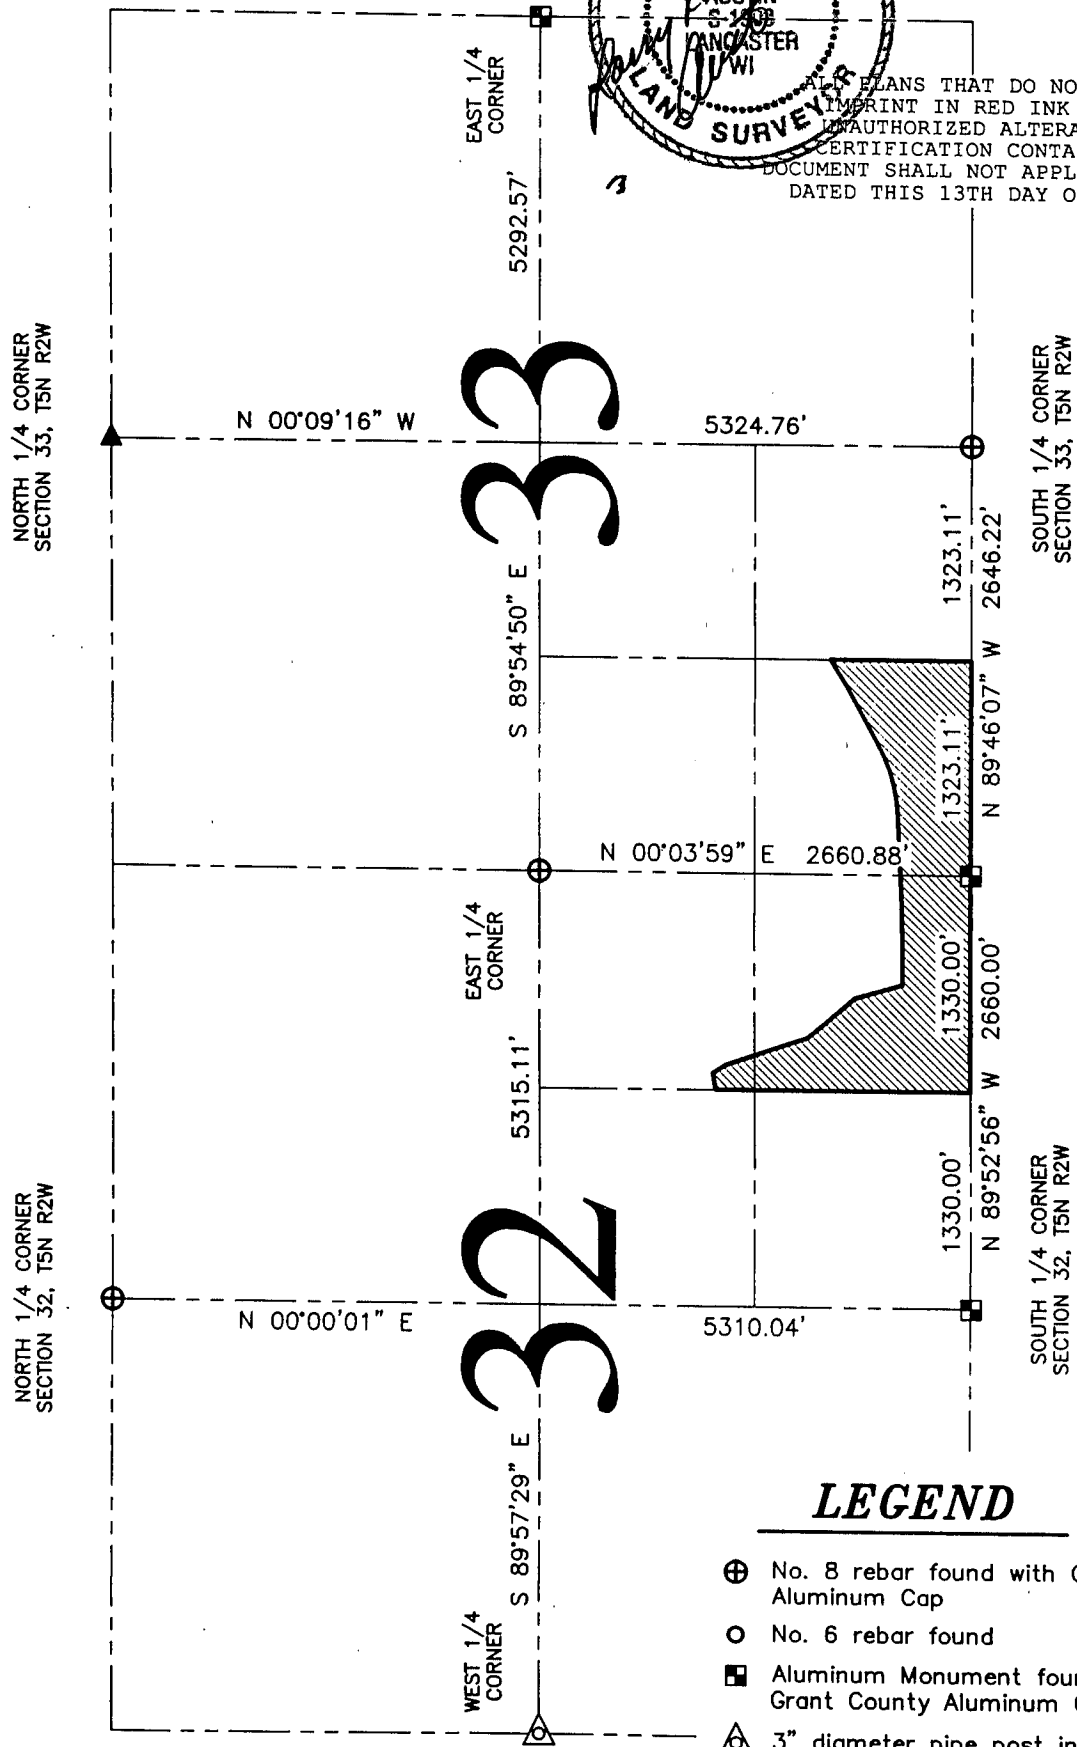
S-1308
LANCASTER
WI
LAND SURVEYOR

ALL PLANS THAT DO NO
IMPRINT IN RED INK
UNAUTHORIZED ALTERA
CERTIFICATION CONTA
DOCUMENT SHALL NOT APPL
DATED THIS 13TH DAY O

EAST 1/4 CORNER
5292.57'

NORTH 1/4 CORNER SECTION 33, T5N R2W
N 00°09'16" W
33
5324.76'
SOUTH 1/4 CORNER SECTION 33, T5N R2W
1323.11'
2646.22'
S 89°54'50" E
N 89°46'07" W
1323.11'
N 00°03'59" E
2660.88'
EAST 1/4 CORNER
1330.00'
2660.00'
5315.11'
N 89°52'56" W
1330.00'
SOUTH 1/4 CORNER SECTION 32, T5N R2W
NORTH 1/4 CORNER SECTION 32, T5N R2W
N 00°00'01" E
32
5310.04'
S 89°57'29" E
WEST 1/4 CORNER

LEGEND
No. 8 rebar found with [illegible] Aluminum Cap
No. 6 rebar found
Aluminum Monument foun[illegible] Grant County Aluminum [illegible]
3" diameter pipe post in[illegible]